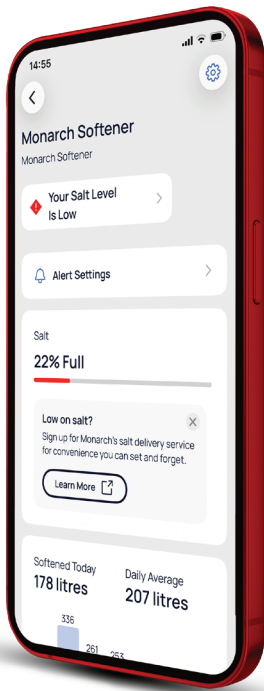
14:55

Monarch Softener
Monarch Softener

Your Salt Level Is Low

Alert Settings

Salt
22% Full

Low on salt?
Sign up for Monarch's salt delivery service for convenience you can set and forget.
Learn More

Softened Today
178 litres

Daily Average
207 litres

336
261
253